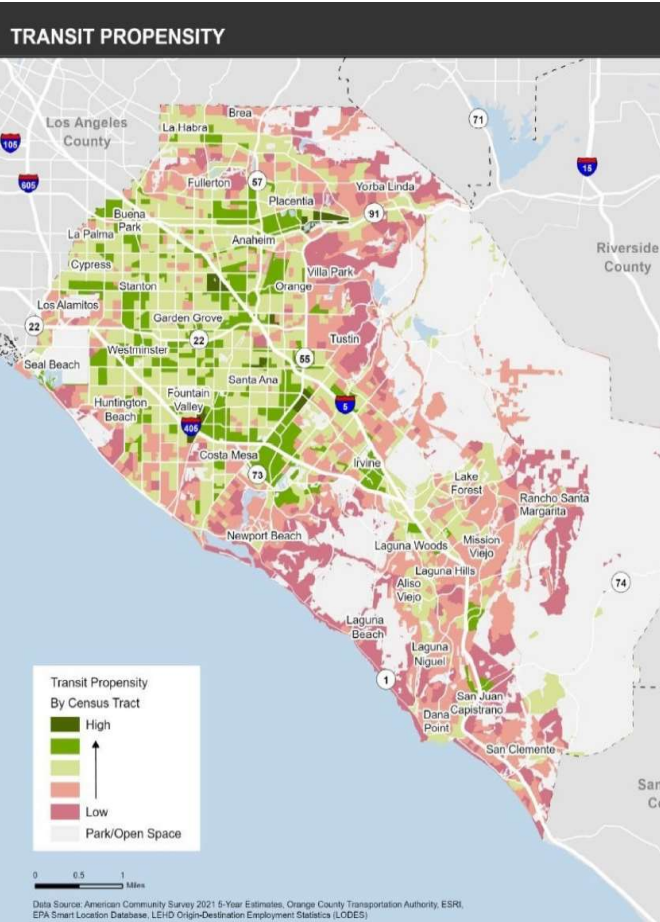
TRANSIT PROPENSITY

Los Angeles County

105

605

La Habra

Brea

71

Fullerton

57

Yorba Linda

15

Placentia

91

Buena Park

La Palma

Anaheim

Riverside County

Cypress

Villa Park

Stanton

Orange

Los Alamitos

Garden Grove

22

22

Tustin

Seal Beach

Westminster

55

Santa Ana

Fountain Valley

5

Huntington Beach

405

Costa Mesa

73

Irvine

Lake Forest

Rancho Santa Margarita

Newport Beach

Laguna Woods

Mission Viejo

Laguna Hills

Aliso Viejo

74

Laguna Beach

Laguna Niguel

1

San Juan Capistrano

Dana Point

San Clemente

San
Co

Transit Propensity
By Census Tract
High
Low
Park/Open Space

0 0.5 1 Miles

Data Source: American Community Survey 2021 5-Year Estimates, Orange County Transportation Authority, ESRI, EPA Smart Location Database, LEHD Origin-Destination Employment Statistics (LODES)